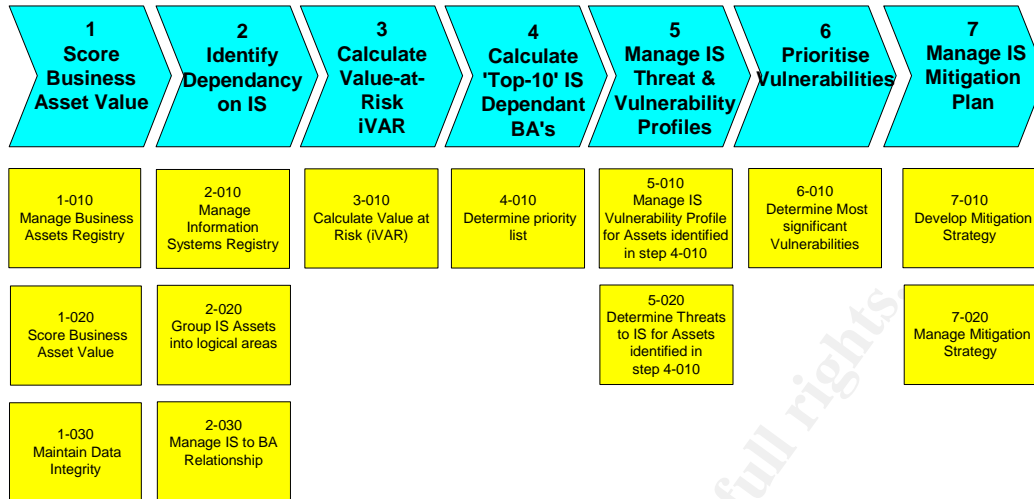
1
Score Business Asset Value

2
Identify Dependancy on IS

3
Calculate Value-at-Risk iVAR

4
Calculate 'Top-10' IS Dependant BA's

5
Manage IS Threat & Vulnerability Profiles

6
Prioritise Vulnerabilities

7
Manage IS Mitigation Plan

1-010
Manage Business Assets Registry

2-010
Manage Information Systems Registry

3-010
Calculate Value at Risk (iVAR)

4-010
Determine priority list

5-010
Manage IS Vulnerability Profile for Assets identified in step 4-010

6-010
Determine Most significant Vulnerabilities

7-010
Develop Mitigation Strategy

1-020
Score Business Asset Value

2-020
Group IS Assets into logical areas

5-020
Determine Threats to IS for Assets identified in step 4-010

7-020
Manage Mitigation Strategy

1-030
Maintain Data Integrity

2-030
Manage IS to BA Relationship

full rights